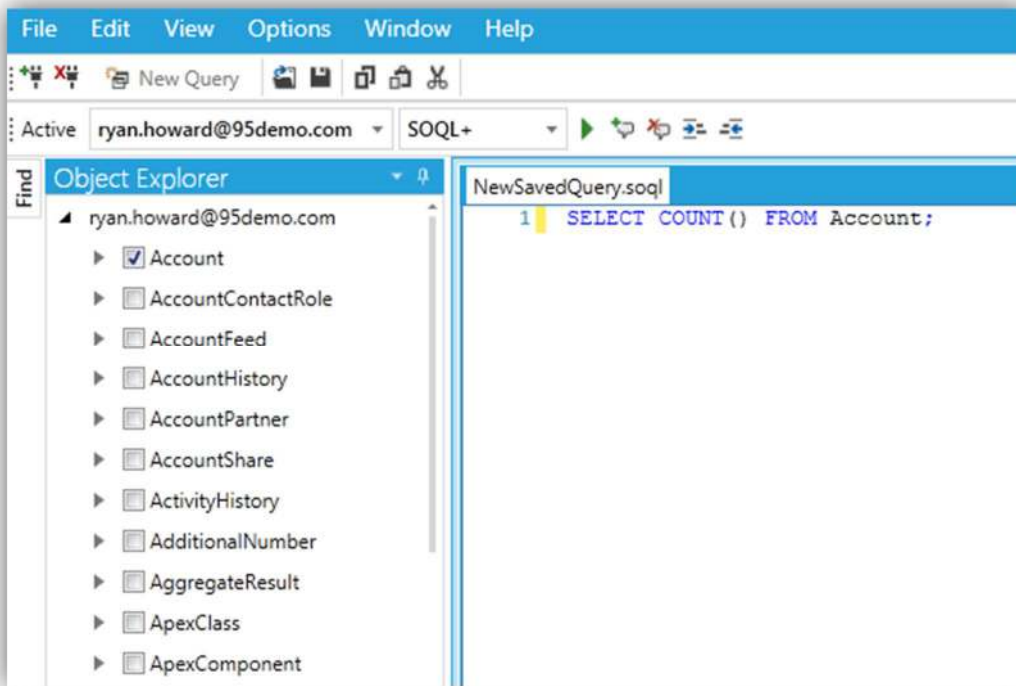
File Edit View Options Window Help

New Query

Active ryan.howard@95demo.com SOQL+

Find

Object Explorer

ryan.howard@95demo.com

Account
AccountContactRole
AccountFeed
AccountHistory
AccountPartner
AccountShare
ActivityHistory
AdditionalNumber
AggregateResult
ApexClass
ApexComponent

NewSavedQuery.soql

1 SELECT COUNT() FROM Account;